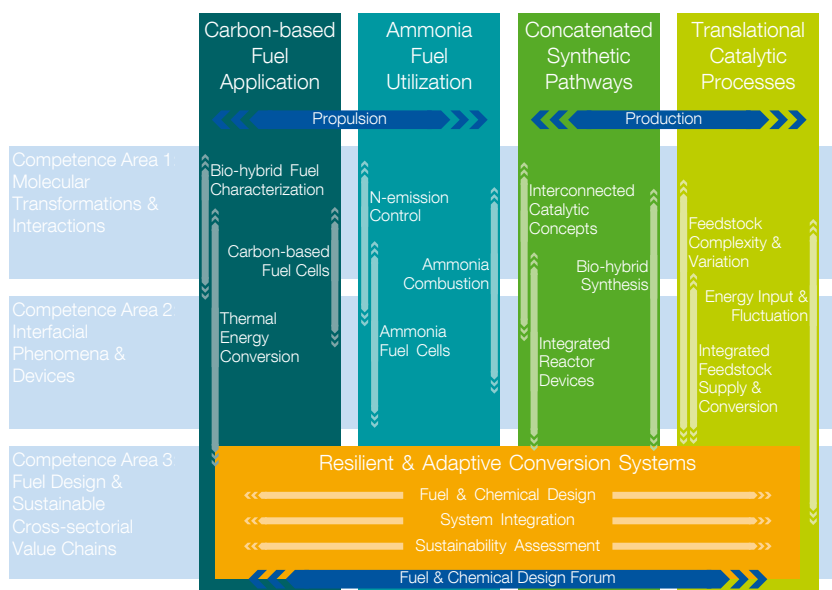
Carbon-based Fuel Application

Ammonia Fuel Utilization

Concatenated Synthetic Pathways

Translational Catalytic Processes

Propulsion

Production

Competence Area 1 Molecular Transformations & Interactions

Competence Area 2 Interfacial Phenomena & Devices

Competence Area 3 Fuel Design & Sustainable Cross-sectorial Value Chains

Bio-hybrid Fuel Characterization

Carbon-based Fuel Cells

Thermal Energy Conversion

N-emission Control

Ammonia Combustion

Ammonia Fuel Cells

Interconnected Catalytic Concepts

Bio-hybrid Synthesis

Integrated Reactor Devices

Feedstock Complexity & Variation

Energy Input & Fluctuation

Integrated Feedstock Supply & Conversion

Resilient & Adaptive Conversion Systems

Fuel & Chemical Design

System Integration

Sustainability Assessment

Fuel & Chemical Design Forum